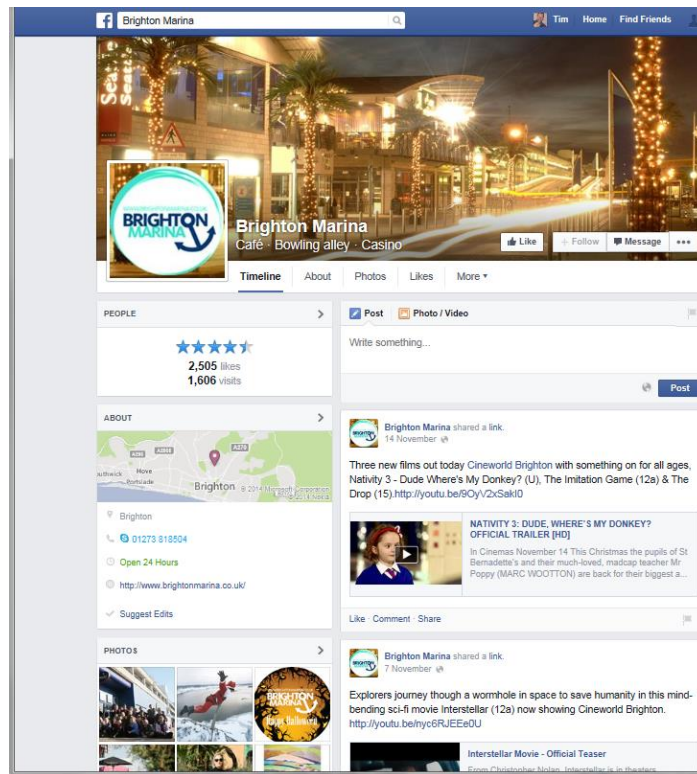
Brighton Marina

Tim Home Find Friends

BRIGHTON MARINA

Brighton Marina
Café · Bowling alley · Casino

Like Follow Message ...

Timeline About Photos Likes More ▾

PEOPLE

2,505 likes
1,606 visits

ABOUT

Hove
Portslade
Brighton © 2014 Microsoft Corporation

Brighton

01273 818504

Open 24 Hours

http://www.brightonmarina.co.uk/

Suggest Edits

PHOTOS

Post Photo / Video

Write something...

Post

Brighton Marina shared a link.
14 November

Three new films out today Cineworld Brighton with something on for all ages, Nativity 3 - Dude Where's My Donkey? (U), The Imitation Game (12a) & The Drop (15).http://youtu.be/9OyV2xSakI0

NATIVITY 3: DUDE, WHERE'S MY DONKEY? OFFICIAL TRAILER [HD]
In Cinemas November 14 This Christmas the pupils of St Bernadette's and their much-loved, madcap teacher Mr Poppy (MARC WOOTTON) are back for their biggest a...

Like · Comment · Share

Brighton Marina shared a link.
7 November

Explorers journey though a wormhole in space to save humanity in this mind-bending sci-fi movie Interstellar (12a) now showing Cineworld Brighton.
http://youtu.be/nyc6RJEEe0U

Interstellar Movie - Official Teaser
From Christopher Nolan, Interstellar is in theaters